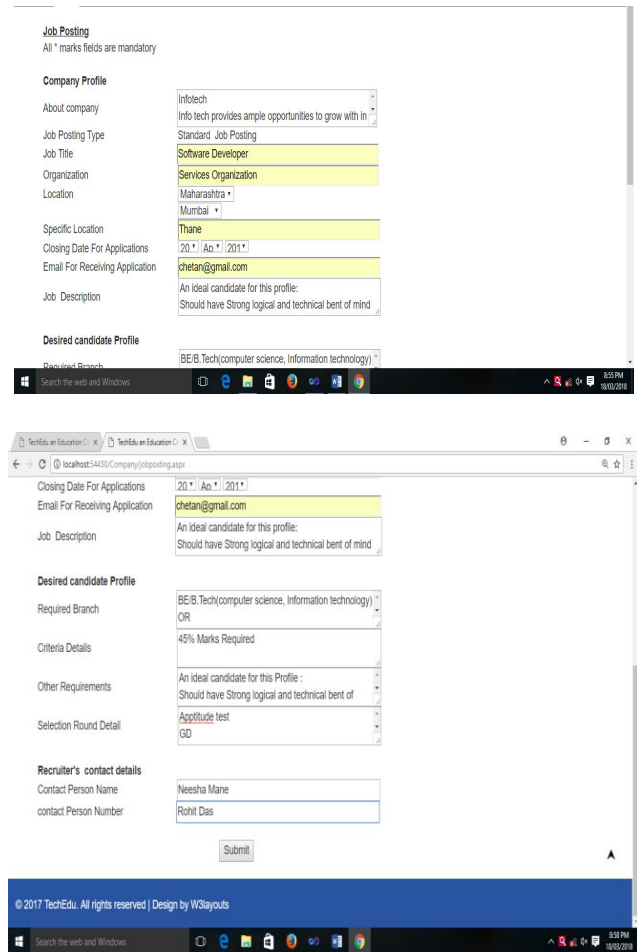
Job Posting
All * marks fields are mandatory

Company Profile

| | |
|---|---|
| About company | Infotech<br>Info tech provides ample opportunities to grow with in |
| Job Posting Type | Standard Job Posting |
| Job Title | Software Developer |
| Organization | Services Organization |
| Location | Maharashtra ▾<br>Mumbai ▾ |
| Specific Location | Thane |
| Closing Date For Applications | 20 ▾ Ap ▾ 201 ▾ |
| Email For Receiving Application | chetan@gmail.com |
| Job Description | An ideal candidate for this profile:<br>Should have Strong logical and technical bent of mind |

Desired candidate Profile

Required Branch BE/B.Tech(computer science, Information technology)

Search the web and Windows
8:55 PM 18/03/2018

TechEdu an Education C× TechEdu an Education C×
localhost:54430/Company/jobposting.aspx

| | |
|---|---|
| Closing Date For Applications | 20 ▾ Ap ▾ 201 ▾ |
| Email For Receiving Application | chetan@gmail.com |
| Job Description | An ideal candidate for this profile:<br>Should have Strong logical and technical bent of mind |

Desired candidate Profile

| | |
|---|---|
| Required Branch | BE/B.Tech(computer science, Information technology)<br>OR |
| Criteria Details | 45% Marks Required |
| Other Requirements | An ideal candidate for this Profile :<br>Should have Strong logical and technical bent of |
| Selection Round Detail | Apptitude test<br>GD |

Recruiter's contact details

| | |
|---|---|
| Contact Person Name | Neesha Mane |
| contact Person Number | Rohit Das |

Submit

© 2017 TechEdu. All rights reserved | Design by W3layouts

Search the web and Windows
8:58 PM 18/03/2018